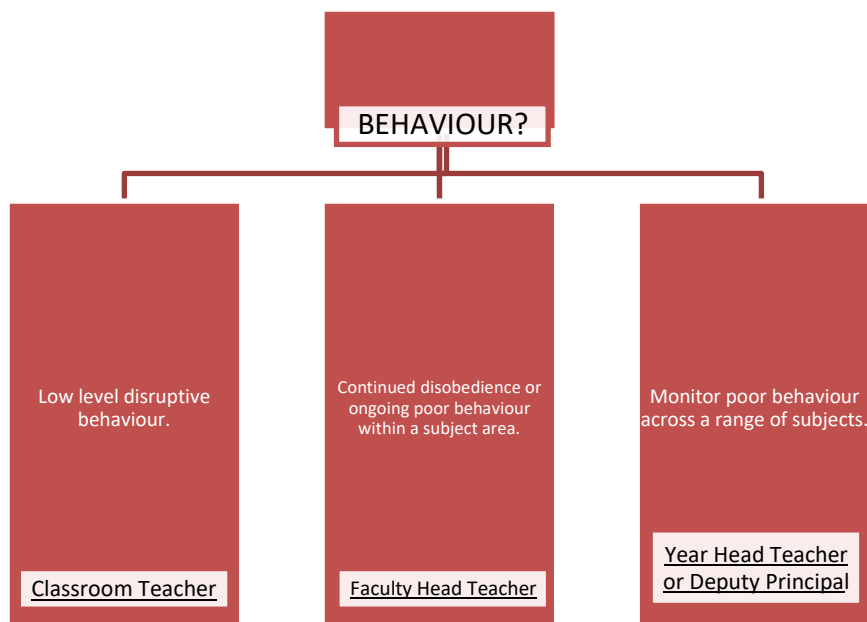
BEHAVIOUR?

Low level disruptive behaviour.

Classroom Teacher

Continued disobedience or ongoing poor behaviour within a subject area.

Faculty Head Teacher

Monitor poor behaviour across a range of subjects.

Year Head Teacher or Deputy Principal